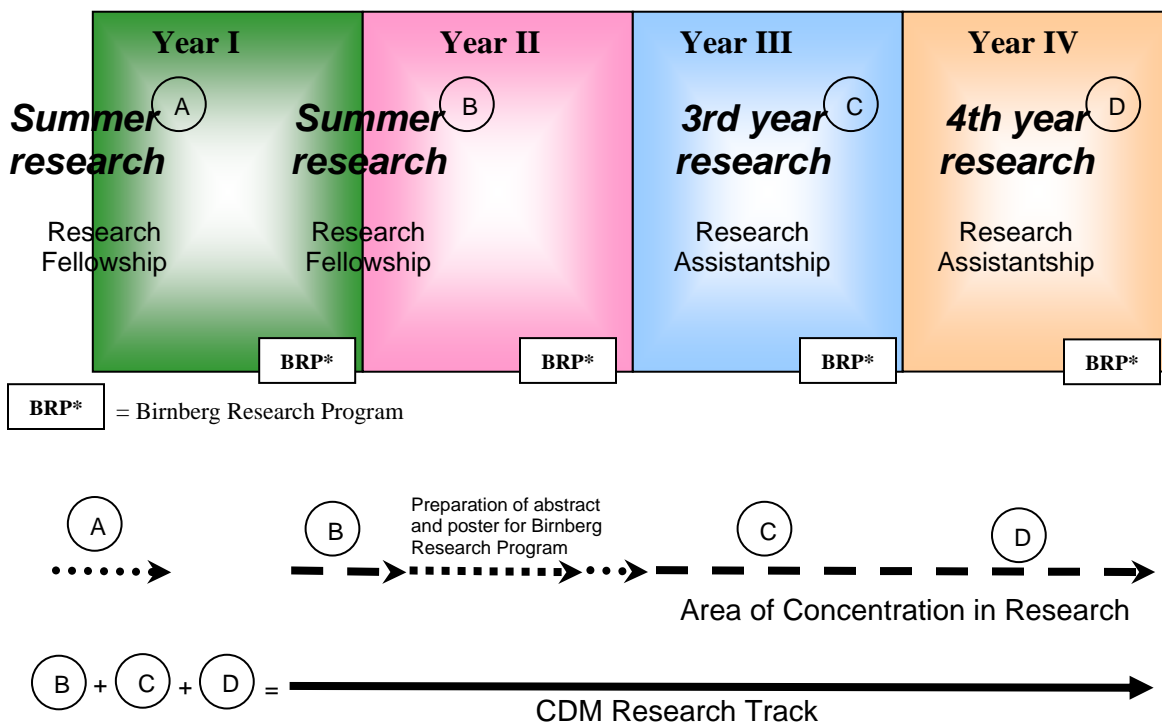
Year I

A

Summer research

Research Fellowship

BRP*

Year II

B

Summer research

Research Fellowship

BRP*

Year III

C

3rd year research

Research Assistantship

BRP*

Year IV

D

4th year research

Research Assistantship

BRP*

BRP* = Birnberg Research Program

A

B

Preparation of abstract and poster for Birnberg Research Program

C

D

Area of Concentration in Research

B + C + D =

CDM Research Track